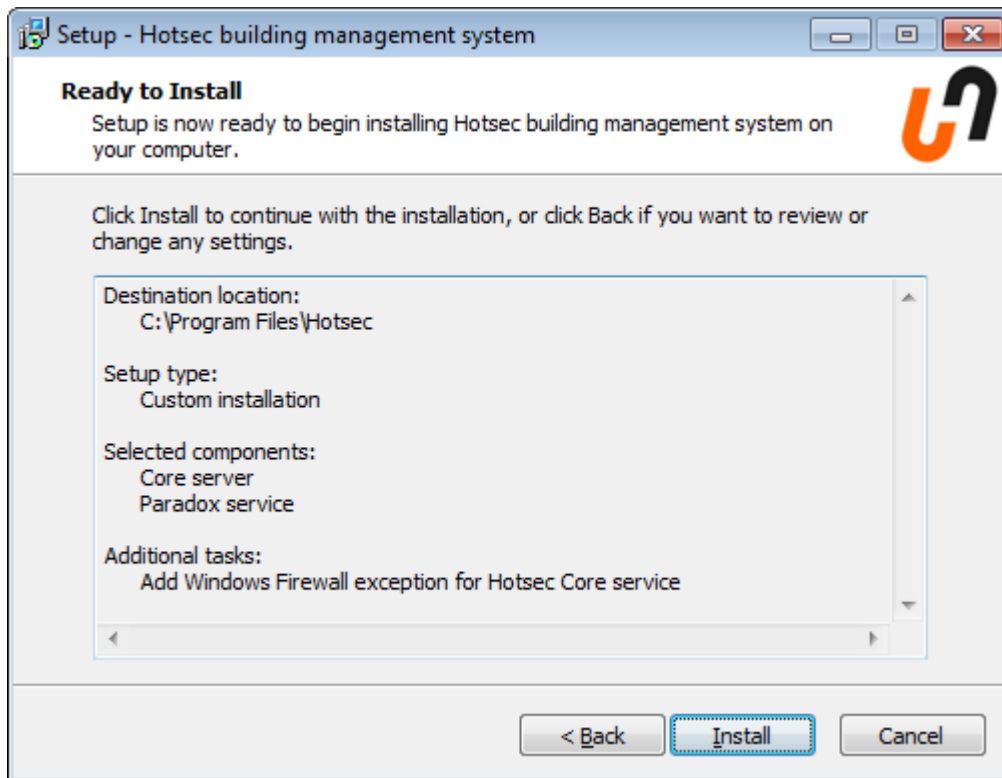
Setup - Hotsec building management system

Ready to Install

Setup is now ready to begin installing Hotsec building management system on your computer.

Click Install to continue with the installation, or click Back if you want to review or change any settings.

Destination location:
C:\Program Files\Hotsec

Setup type:
Custom installation

Selected components:
Core server
Paradox service

Additional tasks:
Add Windows Firewall exception for Hotsec Core service

< Back

Install

Cancel